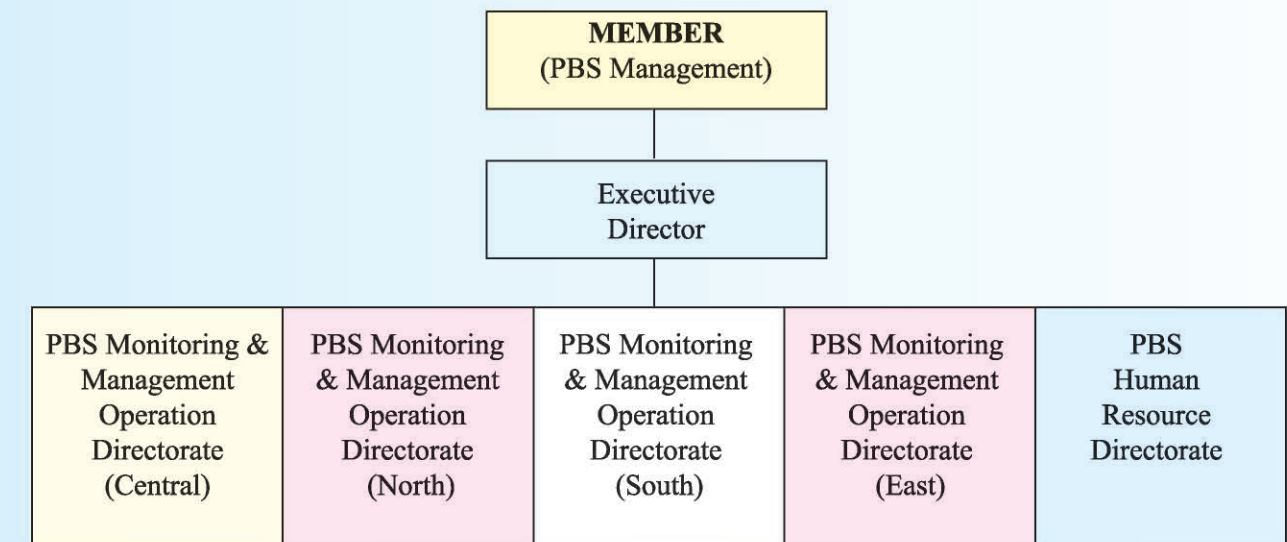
MEMBER
(PBS Management)

Executive Director

PBS Monitoring & Management Operation Directorate (Central)

PBS Monitoring & Management Operation Directorate (North)

PBS Monitoring & Management Operation Directorate (South)

PBS Monitoring & Management Operation Directorate (East)

PBS Human Resource Directorate